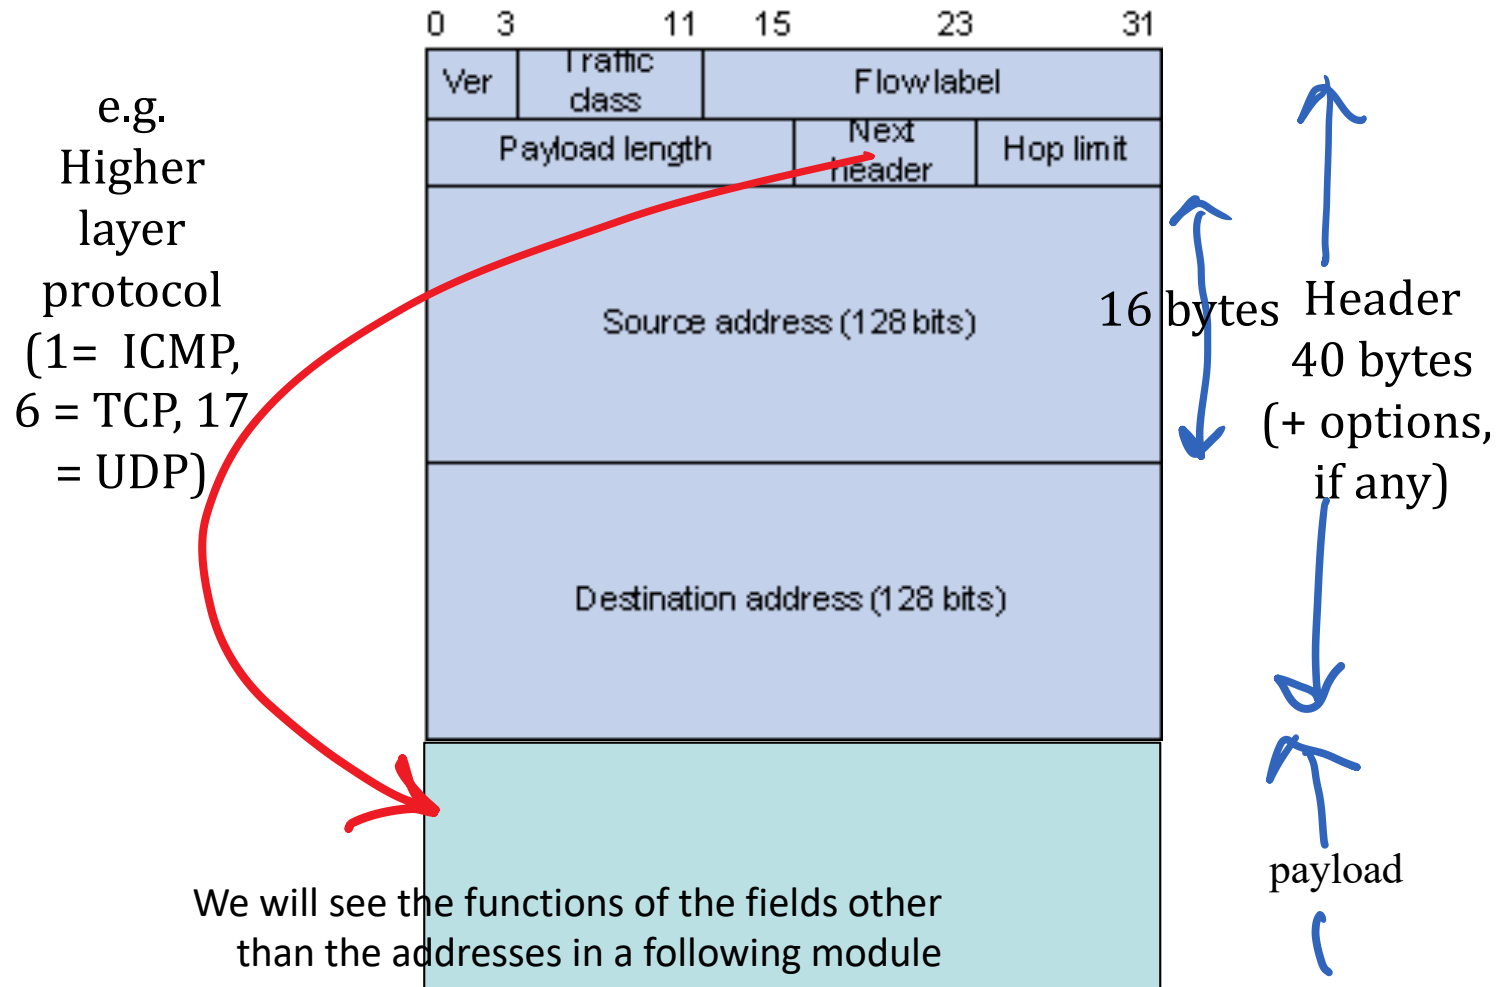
e.g. Higher layer protocol (1= ICMP, 6 = TCP, 17 = UDP)

0 3 11 15 23 31

| Ver | Traffic class | Flow label |
|---|---|---|

| Payload length | Next header | Hop limit |
|---|---|---|

Source address (128 bits)

Destination address (128 bits)

16 bytes

Header 40 bytes (+ options, if any)

payload

We will see the functions of the fields other than the addresses in a following module